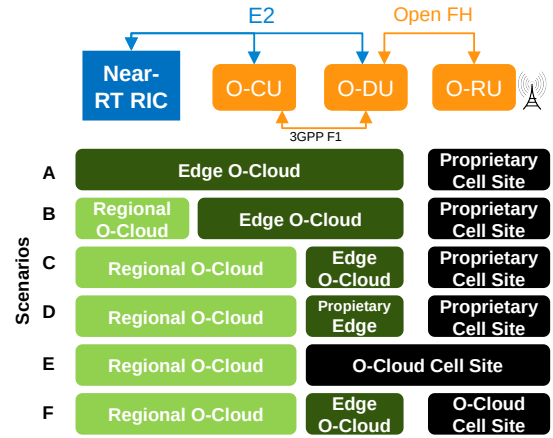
E2

Open FH

Near-RT RIC

O-CU

O-DU

O-RU

3GPP F1

Scenarios

A
Edge O-Cloud
Proprietary Cell Site

B
Regional O-Cloud
Edge O-Cloud
Proprietary Cell Site

C
Regional O-Cloud
Edge O-Cloud
Proprietary Cell Site

D
Regional O-Cloud
Propietary Edge
Proprietary Cell Site

E
Regional O-Cloud
O-Cloud Cell Site

F
Regional O-Cloud
Edge O-Cloud
O-Cloud Cell Site